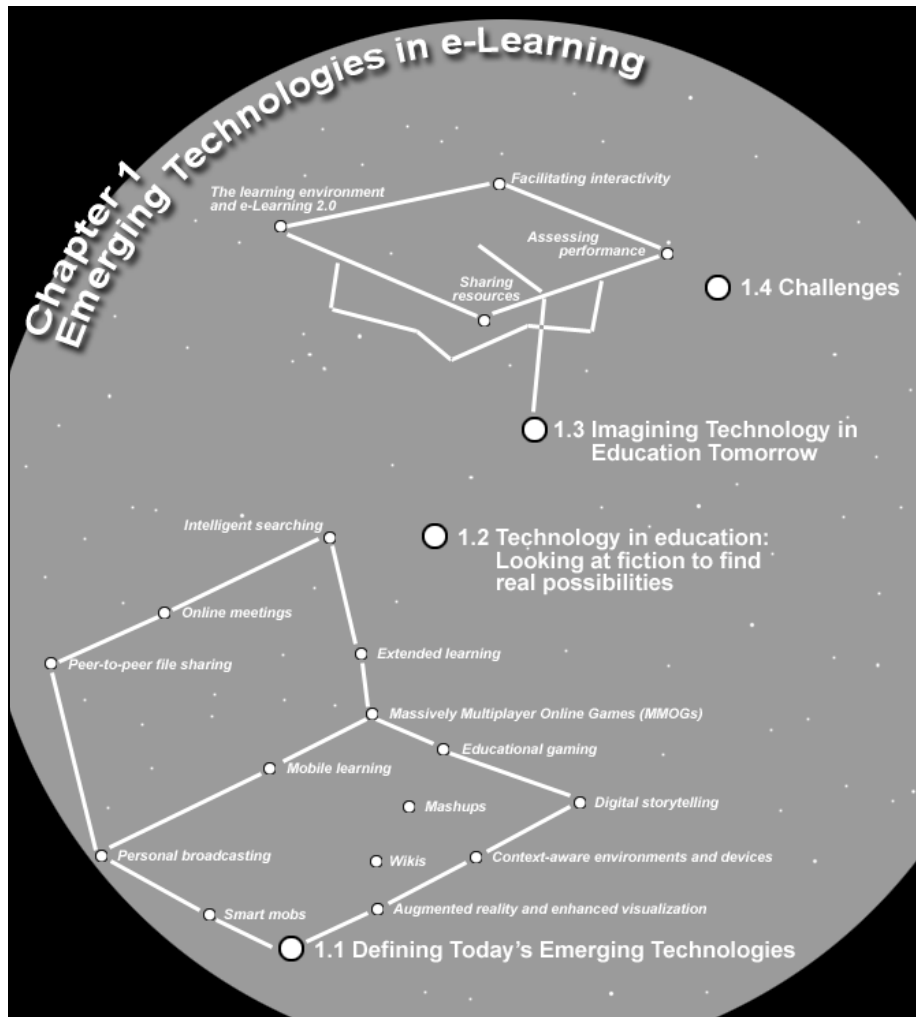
Chapter 1
Emerging Technologies in e-Learning

The learning environment and e-Learning 2.0

Facilitating interactivity

Assessing performance

Sharing resources

1.4 Challenges

1.3 Imagining Technology in Education Tomorrow

1.2 Technology in education: Looking at fiction to find real possibilities

Intelligent searching

Online meetings

Peer-to-peer file sharing

Extended learning

Massively Multiplayer Online Games (MMOGs)

Educational gaming

Mobile learning

Mashups

Digital storytelling

Personal broadcasting

Wikis

Context-aware environments and devices

Smart mobs

Augmented reality and enhanced visualization

1.1 Defining Today's Emerging Technologies